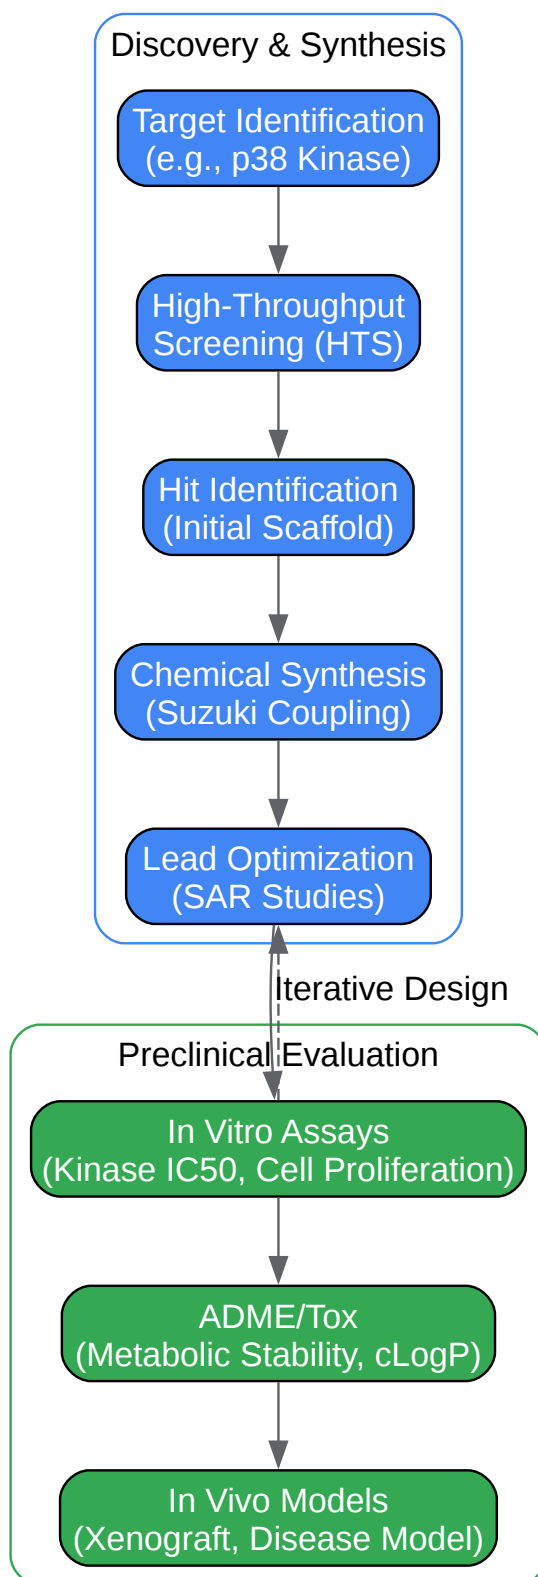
Discovery & Synthesis

Target Identification
(e.g., p38 Kinase)

High-Throughput
Screening (HTS)

Hit Identification
(Initial Scaffold)

Chemical Synthesis
(Suzuki Coupling)

Lead Optimization
(SAR Studies)

Iterative Design

Preclinical Evaluation

In Vitro Assays
(Kinase IC50, Cell Proliferation)

ADME/Tox
(Metabolic Stability, cLogP)

In Vivo Models
(Xenograft, Disease Model)